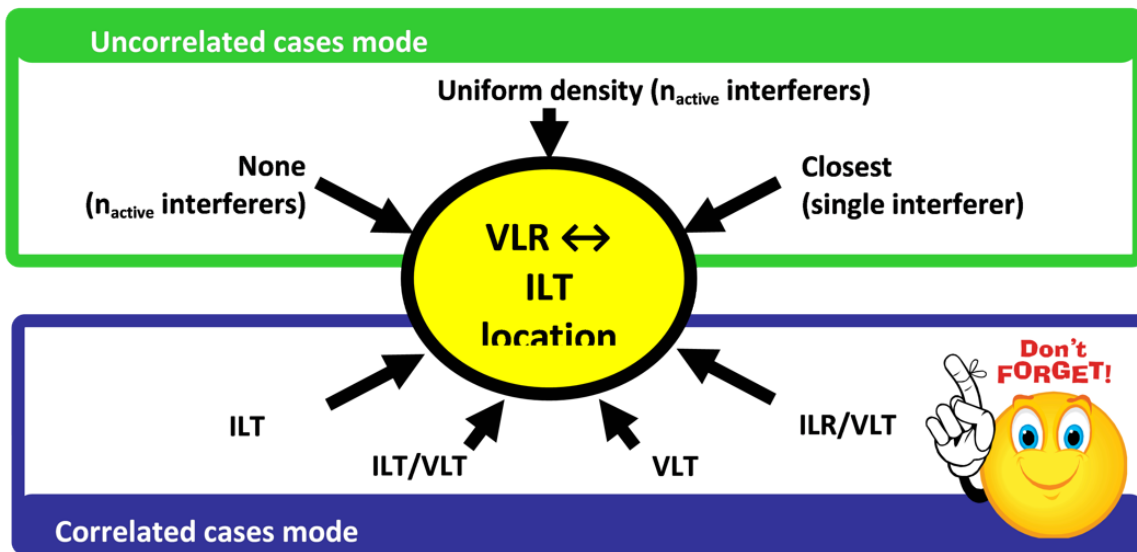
Uncorrelated cases mode

Uniform density ($n_{active}$ interferers)

None
($n_{active}$ interferers)

Closest
(single interferer)

VLR ↔
ILT
location

Don't
FORGET!

ILT

ILT/VLT

VLT

ILR/VLT

Correlated cases mode